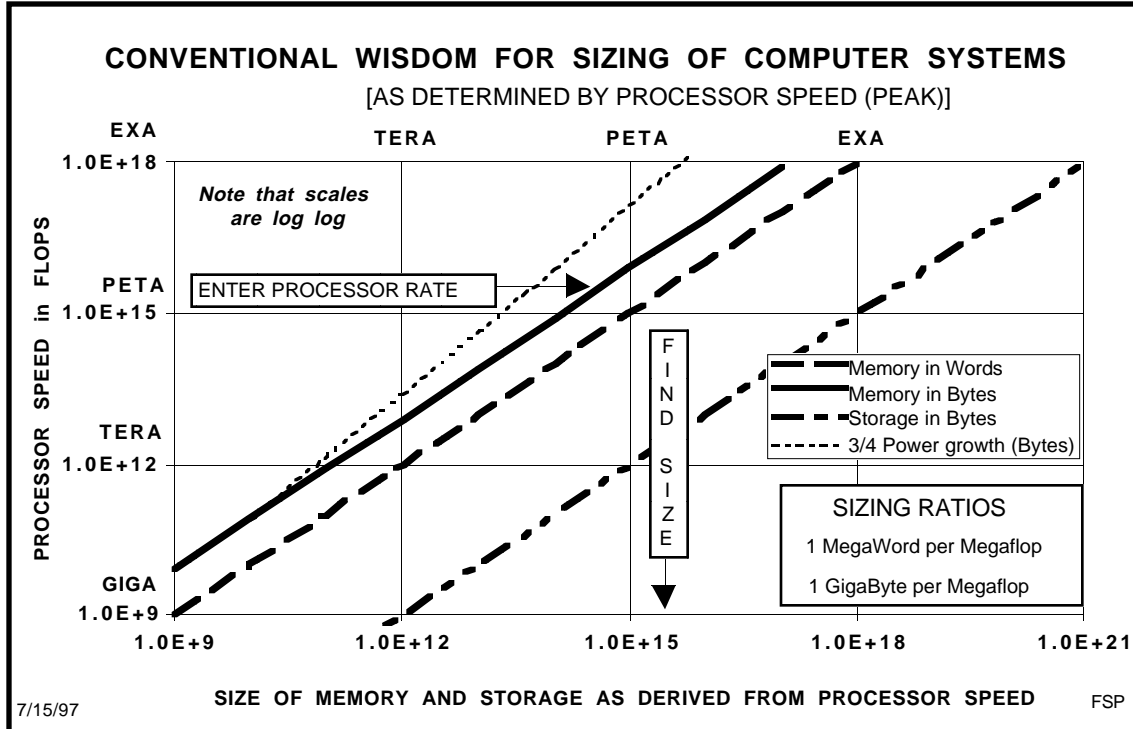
CONVENTIONAL WISDOM FOR SIZING OF COMPUTER SYSTEMS

[AS DETERMINED BY PROCESSOR SPEED (PEAK)]

EXA

TERA

PETA

EXA

1.0E+18

Note that scales are log log

PETA

ENTER PROCESSOR RATE

1.0E+15

FIND SIZE

Memory in Words

Memory in Bytes

Storage in Bytes

3/4 Power growth (Bytes)

TERA

1.0E+12

SIZING RATIOS

1 MegaWord per Megaflop

1 GigaByte per Megaflop

GIGA

1.0E+9

PROCESSOR SPEED in FLOPS

1.0E+9

1.0E+12

1.0E+15

1.0E+18

1.0E+21

7/15/97

SIZE OF MEMORY AND STORAGE AS DERIVED FROM PROCESSOR SPEED

FSP